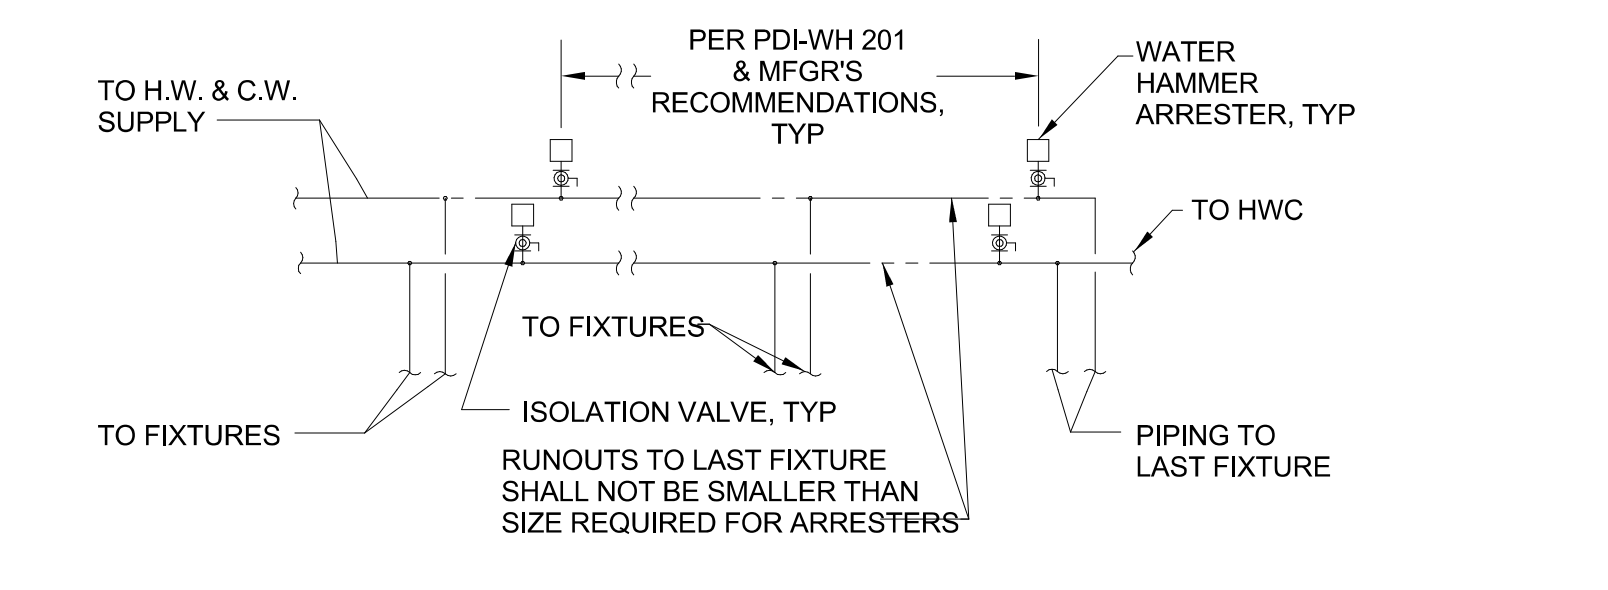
PER PDI-WH 201 & MFGR'S RECOMMENDATIONS, TYP

WATER HAMMER ARRESTER, TYP

TO H.W. & C.W. SUPPLY

TO HWC

TO FIXTURES

ISOLATION VALVE, TYP

TO FIXTURES

PIPING TO LAST FIXTURE

RUNOUTS TO LAST FIXTURE SHALL NOT BE SMALLER THAN SIZE REQUIRED FOR ARRESTERS